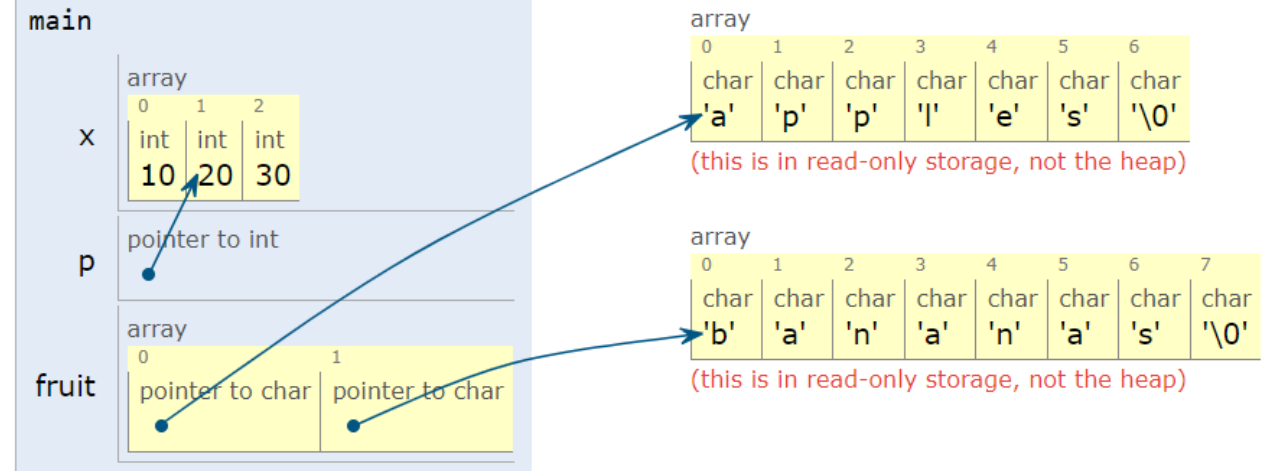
main

x

array

| 0 | 1 | 2 |
|---|---|---|
| int | int | int |
| 10 | 20 | 30 |

p

pointer to int

fruit

array

| 0 | 1 |
|---|---|
| pointer to char | pointer to char |

array

| 0 | 1 | 2 | 3 | 4 | 5 | 6 |
|---|---|---|---|---|---|---|
| char | char | char | char | char | char | char |
| 'a' | 'p' | 'p' | 'l' | 'e' | 's' | '\0' |

(this is in read-only storage, not the heap)

array

| 0 | 1 | 2 | 3 | 4 | 5 | 6 | 7 |
|---|---|---|---|---|---|---|---|
| char | char | char | char | char | char | char | char |
| 'b' | 'a' | 'n' | 'a' | 'n' | 'a' | 's' | '\0' |

(this is in read-only storage, not the heap)